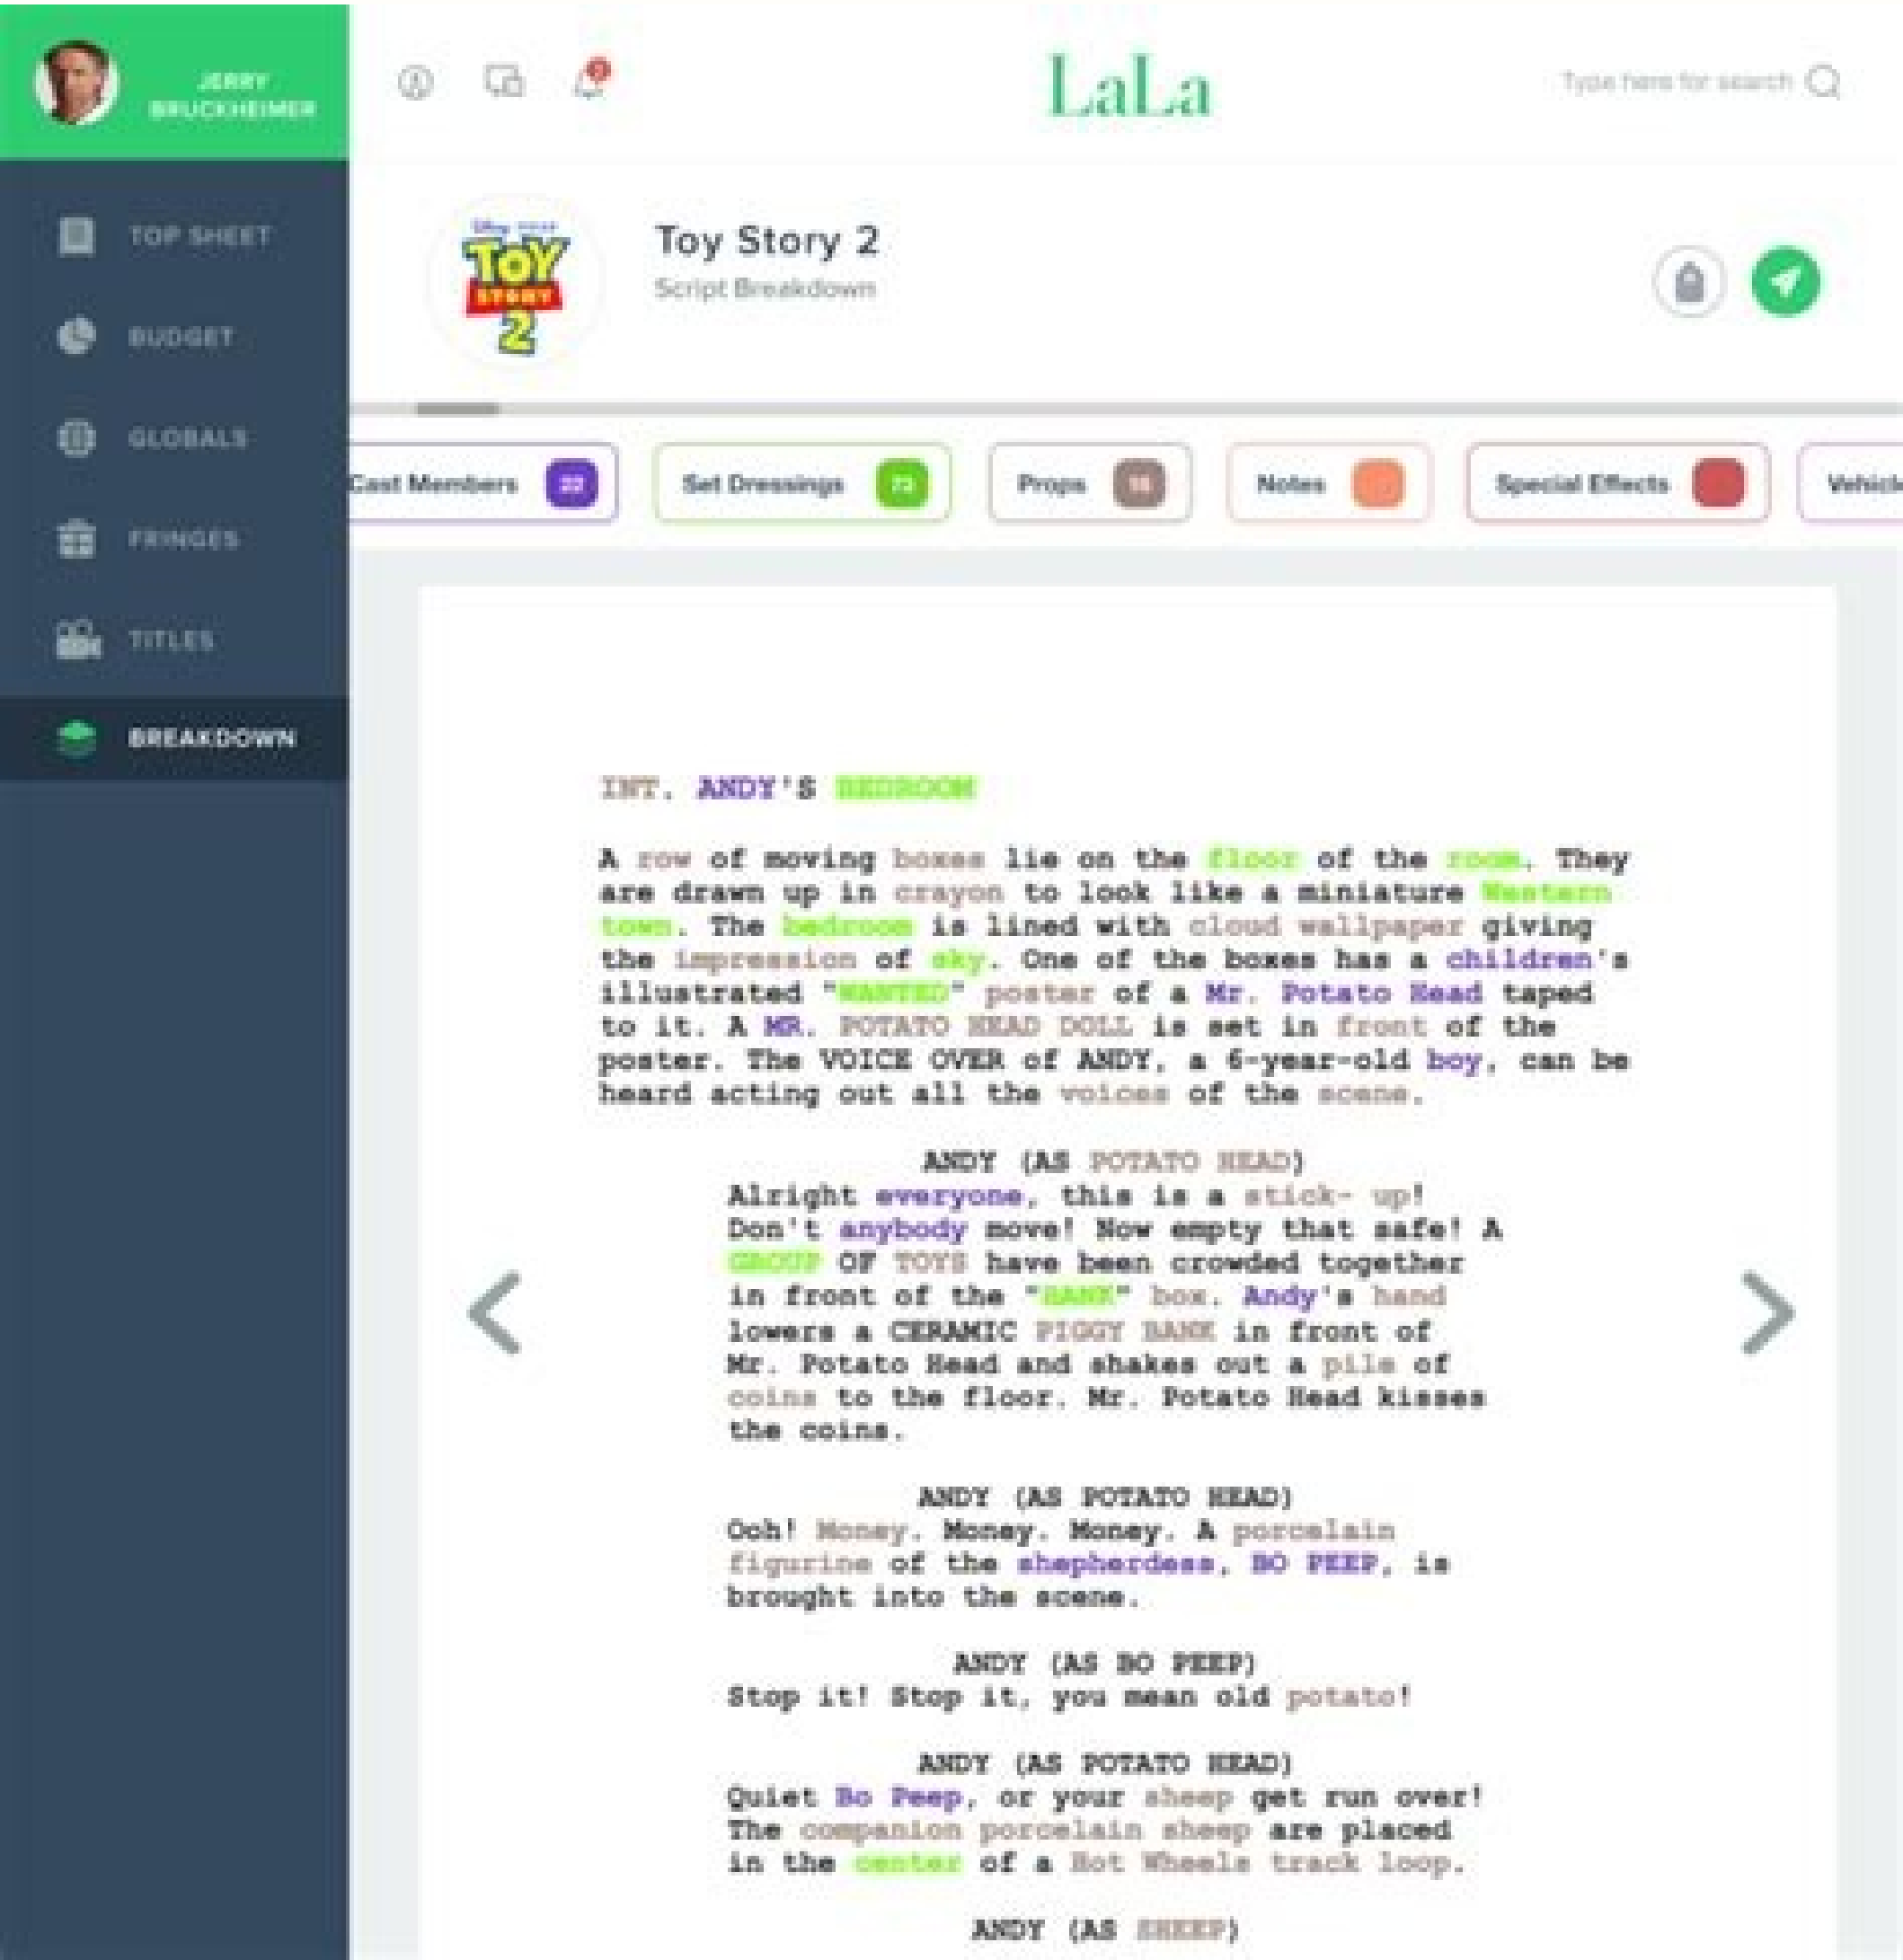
JERRY BRUCKHEIMER

TOP SHEET

BUDGET

GLOBALS

FRINGES

TITLES

BREAKDOWN

LaLa

Type here for search

Toy Story 2

Script Breakdown

| Cast Members 22 | Set Dressings 22 | Props 18 | Notes | Special Effects | Vehicl |
|---|---|---|---|---|---|

INT. ANDY'S BEDROOM

A row of moving boxes lie on the floor of the room. They are drawn up in crayon to look like a miniature Western town. The bedroom is lined with cloud wallpaper giving the impression of sky. One of the boxes has a children's illustrated "WANTED" poster of a Mr. Potato Head taped to it. A MR. POTATO HEAD DOLL is set in front of the poster. The VOICE OVER of ANDY, a 6-year-old boy, can be heard acting out all the voices of the scene.

ANDY (AS POTATO HEAD)
Alright everyone, this is a stick- up! Don't anybody move! Now empty that safe! A GROUP OF TOYS have been crowded together in front of the "BANK" box. Andy's hand lowers a CERAMIC PIGGY BANK in front of Mr. Potato Head and shakes out a pile of coins to the floor. Mr. Potato Head kisses the coins.

ANDY (AS POTATO HEAD)
Ooh! Money. Money. Money. A porcelain figurine of the shepherdess, BO PEEP, is brought into the scene.

ANDY (AS BO PEEP)
Stop it! Stop it, you mean old potato!

ANDY (AS POTATO HEAD)
Quiet Bo Peep, or your sheep get run over! The companion porcelain sheep are placed in the center of a Hot Wheels track loop.

ANDY (AS SHEEP)